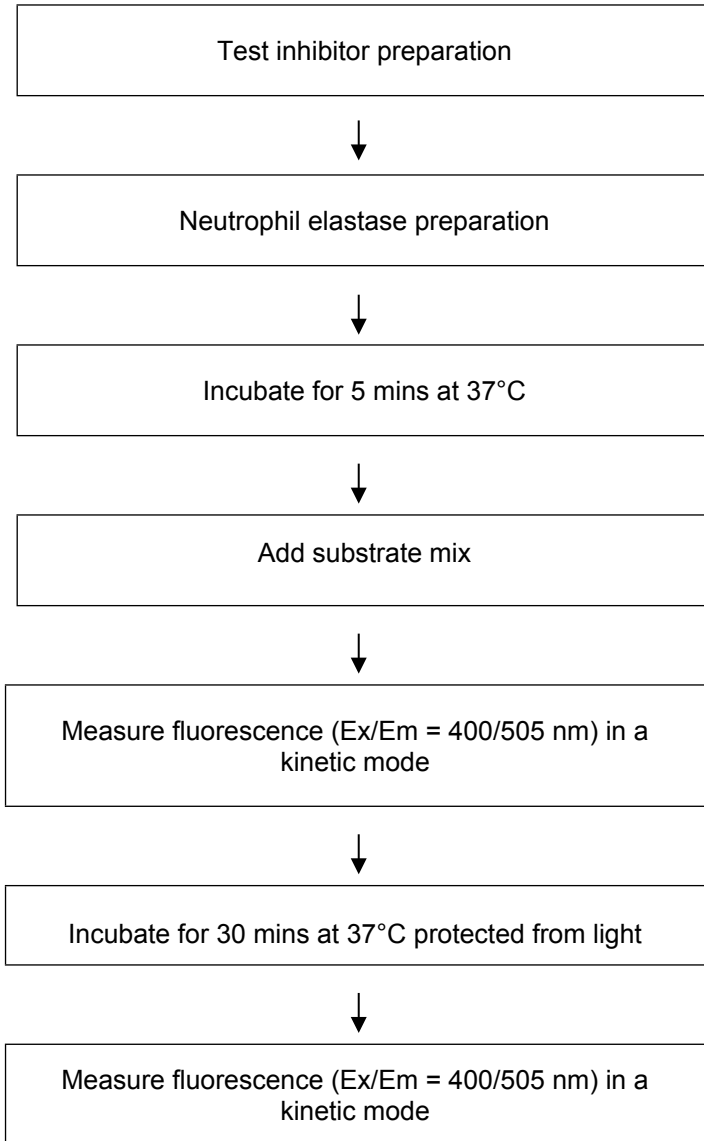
Test inhibitor preparation

Neutrophil elastase preparation

Incubate for 5 mins at 37°C

Add substrate mix

Measure fluorescence (Ex/Em = 400/505 nm) in a kinetic mode

Incubate for 30 mins at 37°C protected from light

Measure fluorescence (Ex/Em = 400/505 nm) in a kinetic mode